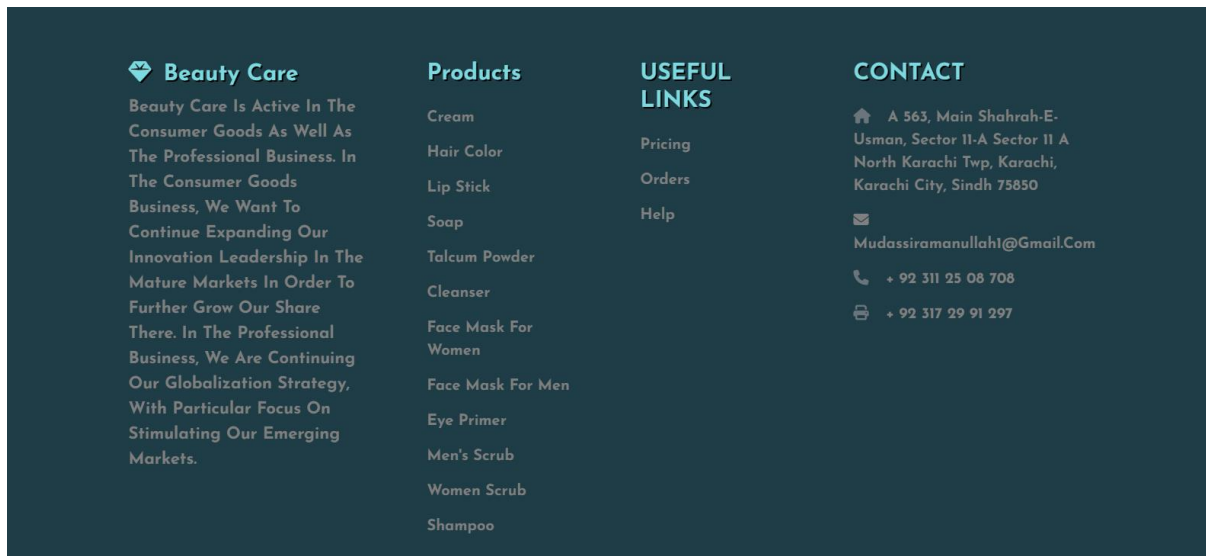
Beauty Care

Beauty Care Is Active In The Consumer Goods As Well As The Professional Business. In The Consumer Goods Business, We Want To Continue Expanding Our Innovation Leadership In The Mature Markets In Order To Further Grow Our Share There. In The Professional Business, We Are Continuing Our Globalization Strategy, With Particular Focus On Stimulating Our Emerging Markets.

Products

Cream

Hair Color

Lip Stick

Soap

Talcum Powder

Cleanser

Face Mask For Women

Face Mask For Men

Eye Primer

Men's Scrub

Women Scrub

Shampoo

USEFUL LINKS

Pricing

Orders

Help

CONTACT

A 563, Main Shahrah-E-Usman, Sector 11-A Sector 11 A North Karachi Twp, Karachi, Karachi City, Sindh 75850

Mudassiramanullah1@Gmail.Com

+ 92 311 25 08 708

+ 92 317 29 91 297